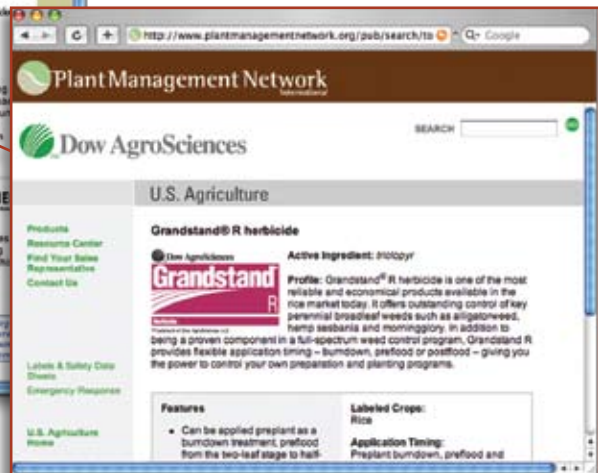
http://www.plantmanagementnetwork.org/pub/search/to

Google

Plant Management Network
International

Dow AgroSciences

SEARCH

U.S. Agriculture

Products
Resource Center
Find Your Sales Representative
Contact Us

Labels & Safety Data Sheets
Emergency Response

U.S. Agriculture Home

Grandstand® R herbicide

Dow AgroSciences
Grandstand
R
herbicide

Active Ingredient: triclopyr

Profile: Grandstand® R herbicide is one of the most reliable and economical products available in the rice market today. It offers outstanding control of key perennial broadleaf weeds such as alligatorweed, hemp sesbania and morningglory. In addition to being a proven component in a full-spectrum weed control program, Grandstand R provides flexible application timing – burndown, preflood or postflood – giving you the power to control your own preparation and planting programs.

Features
• Can be applied preplant as a burndown treatment, preflood from the two-leaf stage to half-

Labeled Crops:
Rice

Application Timing:
Preplant burndown, preflood and